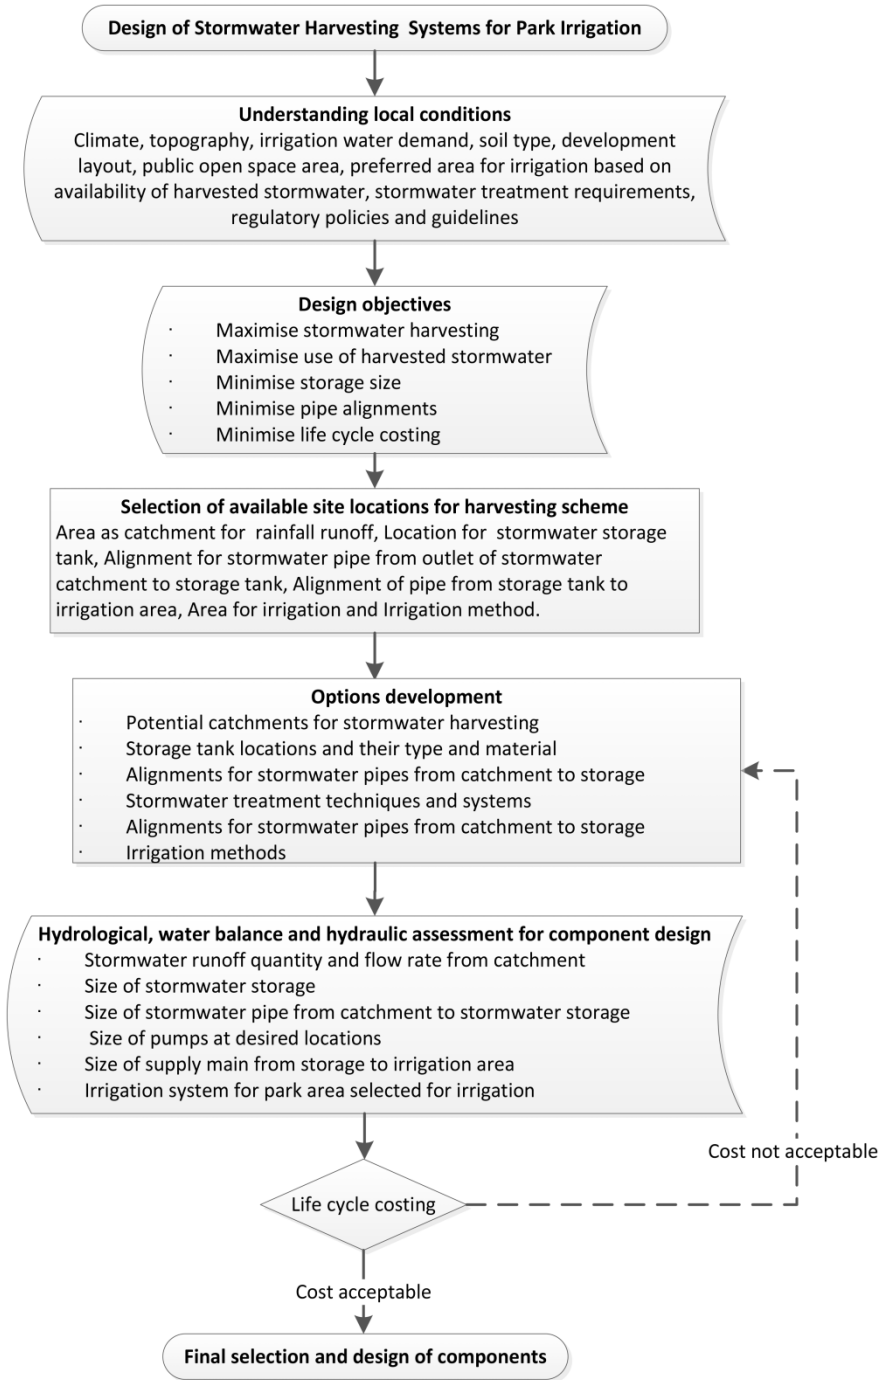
Design of Stormwater Harvesting Systems for Park Irrigation

Understanding local conditions
Climate, topography, irrigation water demand, soil type, development layout, public open space area, preferred area for irrigation based on availability of harvested stormwater, stormwater treatment requirements, regulatory policies and guidelines

Design objectives
· Maximise stormwater harvesting
· Maximise use of harvested stormwater
· Minimise storage size
· Minimise pipe alignments
· Minimise life cycle costing

Selection of available site locations for harvesting scheme
Area as catchment for rainfall runoff, Location for stormwater storage tank, Alignment for stormwater pipe from outlet of stormwater catchment to storage tank, Alignment of pipe from storage tank to irrigation area, Area for irrigation and Irrigation method.

Options development
· Potential catchments for stormwater harvesting
· Storage tank locations and their type and material
· Alignments for stormwater pipes from catchment to storage
· Stormwater treatment techniques and systems
· Alignments for stormwater pipes from catchment to storage
· Irrigation methods

Hydrological, water balance and hydraulic assessment for component design
· Stormwater runoff quantity and flow rate from catchment
· Size of stormwater storage
· Size of stormwater pipe from catchment to stormwater storage
· Size of pumps at desired locations
· Size of supply main from storage to irrigation area
· Irrigation system for park area selected for irrigation

Cost not acceptable

Life cycle costing

Cost acceptable

Final selection and design of components